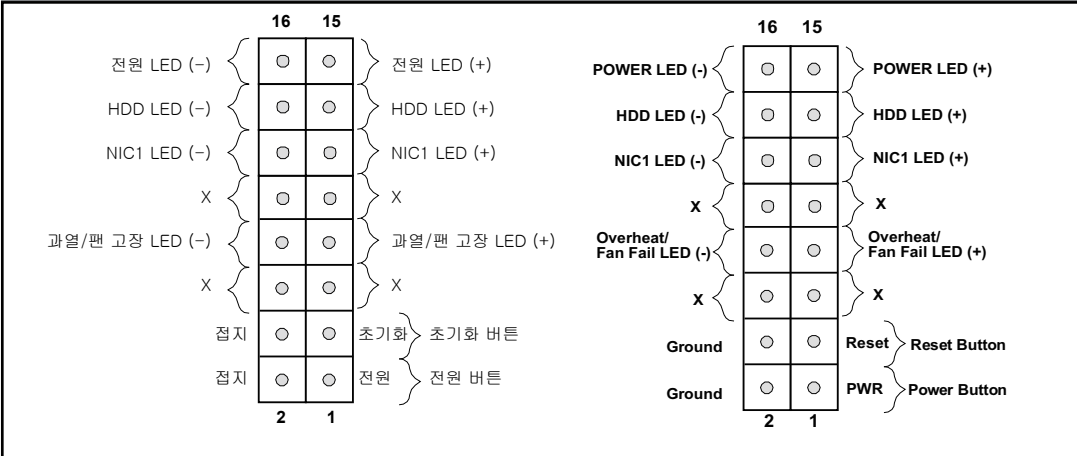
16 15

전원 LED (−)
전원 LED (+)
HDD LED (−)
HDD LED (+)
NIC1 LED (−)
NIC1 LED (+)
X
X
과열/팬 고장 LED (−)
과열/팬 고장 LED (+)
X
X
접지
초기화
초기화 버튼
접지
전원
전원 버튼

2 1

16 15

POWER LED (-)
POWER LED (+)
HDD LED (-)
HDD LED (+)
NIC1 LED (-)
NIC1 LED (+)
X
X
Overheat/ Fan Fail LED (-)
Overheat/ Fan Fail LED (+)
X
X
Ground
Reset
Reset Button
Ground
PWR
Power Button

2 1